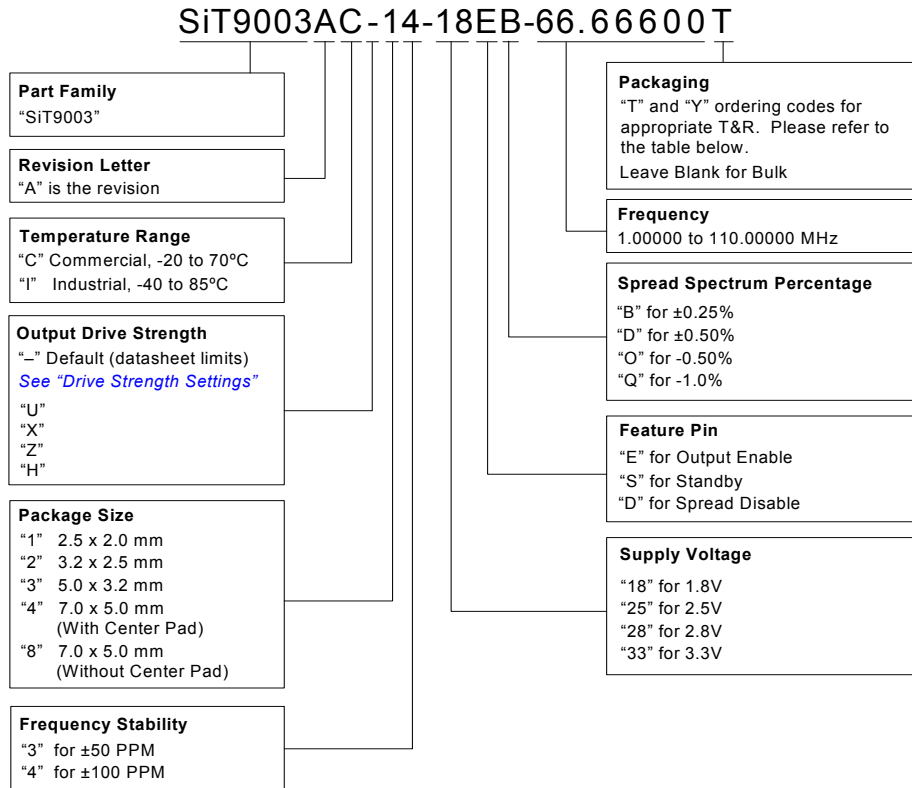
SiT9003AC-14-18EB-66.66600T

**Part Family**
"SiT9003"

**Revision Letter**
"A" is the revision

**Temperature Range**
"C" Commercial, -20 to 70ºC
"I" Industrial, -40 to 85ºC

**Output Drive Strength**
"–" Default (datasheet limits)
See "Drive Strength Settings"
"U"
"X"
"Z"
"H"

**Package Size**
"1" 2.5 x 2.0 mm
"2" 3.2 x 2.5 mm
"3" 5.0 x 3.2 mm
"4" 7.0 x 5.0 mm (With Center Pad)
"8" 7.0 x 5.0 mm (Without Center Pad)

**Frequency Stability**
"3" for ±50 PPM
"4" for ±100 PPM

**Packaging**
"T" and "Y" ordering codes for appropriate T&R. Please refer to the table below.
Leave Blank for Bulk

**Frequency**
1.00000 to 110.00000 MHz

**Spread Spectrum Percentage**
"B" for ±0.25%
"D" for ±0.50%
"O" for -0.50%
"Q" for -1.0%

**Feature Pin**
"E" for Output Enable
"S" for Standby
"D" for Spread Disable

**Supply Voltage**
"18" for 1.8V
"25" for 2.5V
"28" for 2.8V
"33" for 3.3V